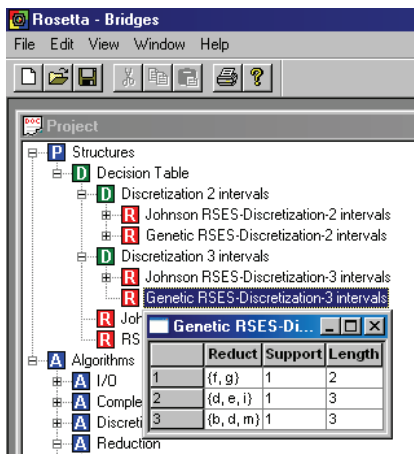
Rosetta - Bridges

File Edit View Window Help

Project

P Structures
D Decision Table
D Discretization 2 intervals
R Johnson RSES-Discretization-2 intervals
R Genetic RSES-Discretization-2 intervals
D Discretization 3 intervals
R Johnson RSES-Discretization-3 intervals
R Genetic RSES-Discretization-3 intervals
R Joh
R RS
A Algorithms
A I/O
A Comple
A Discreti
A Reduction

Genetic RSES-Di...

| | Reduct | Support | Length |
|---|---|---|---|
| 1 | {f, g} | 1 | 2 |
| 2 | {d, e, i} | 1 | 3 |
| 3 | {b, d, m} | 1 | 3 |